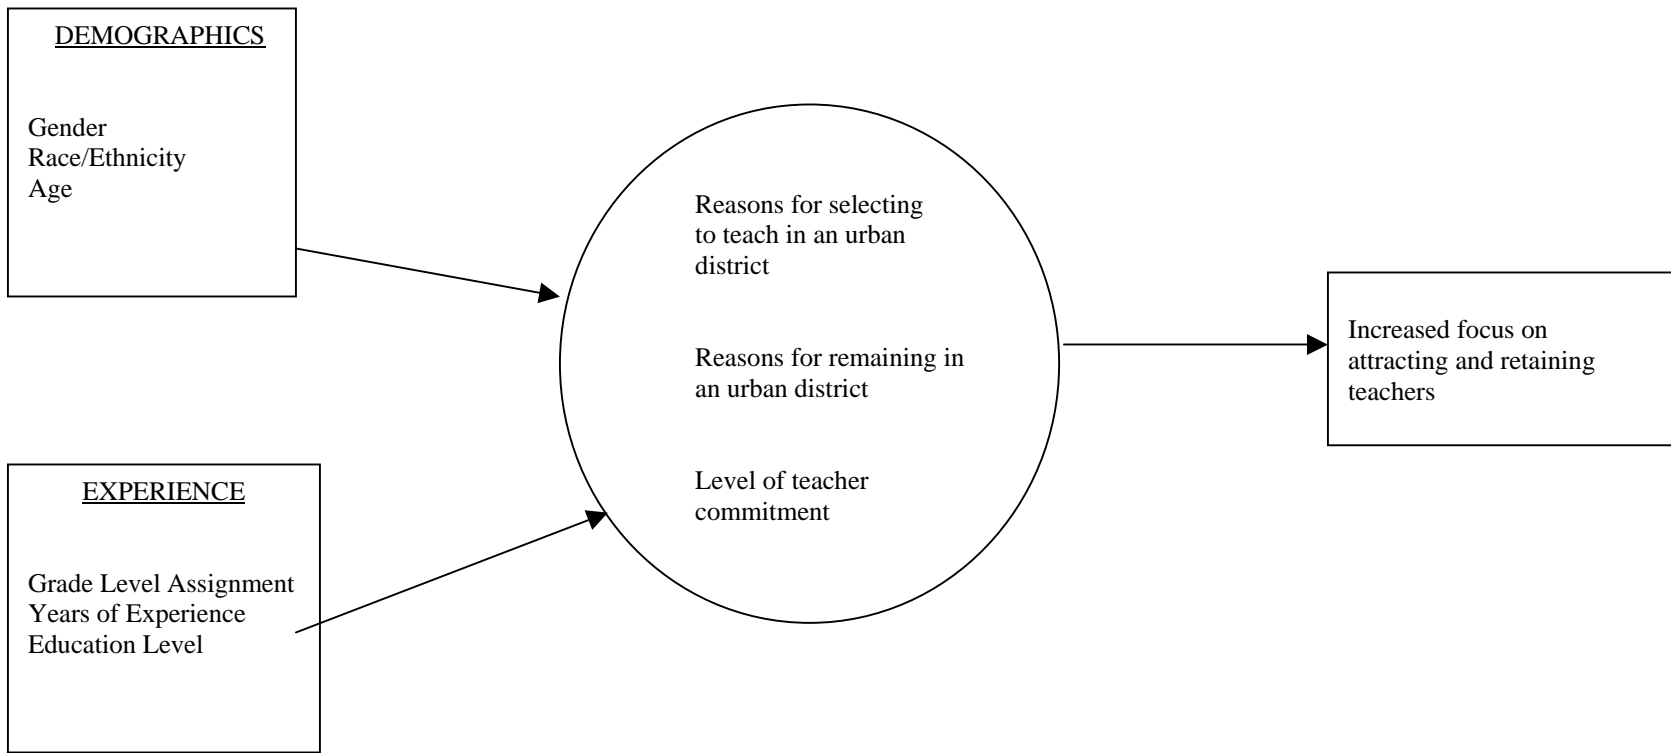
DEMOGRAPHICS

Gender
Race/Ethnicity
Age

EXPERIENCE

Grade Level Assignment
Years of Experience
Education Level

Reasons for selecting to teach in an urban district

Reasons for remaining in an urban district

Level of teacher commitment

Increased focus on attracting and retaining teachers